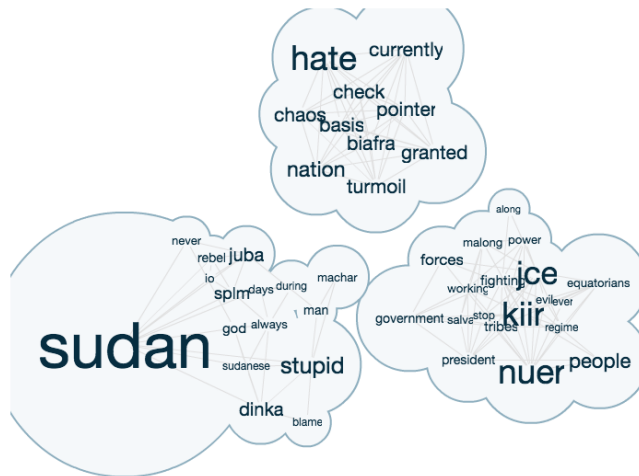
hate
currently
check
chaos
basis
pointer
biafra
granted
nation
turmoil

never
rebel
juba
io
splm
days
during
machar
god
always
man
sudan
sudanese
stupid
dinka
blame

along
malong
power
forces
fighting
jce
working
equatorians
evil
ever
government
salva
stop
tribes
kiir
regime
president
nuer
people